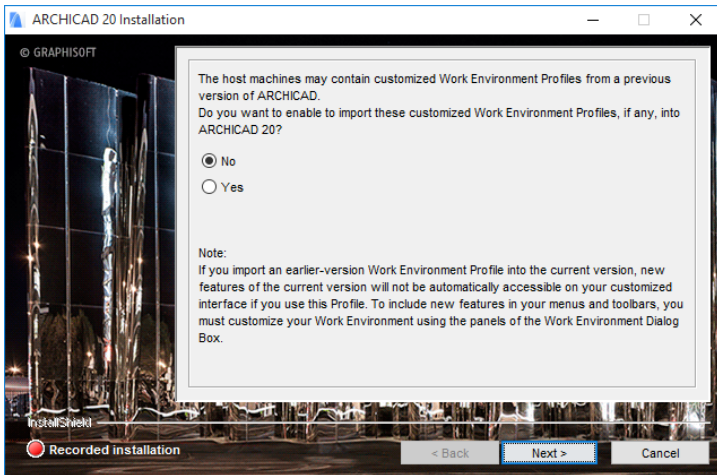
ARCHICAD 20 Installation

© GRAPHISOFT

The host machines may contain customized Work Environment Profiles from a previous version of ARCHICAD.
Do you want to enable to import these customized Work Environment Profiles, if any, into ARCHICAD 20?

No

Yes

Note:
If you import an earlier-version Work Environment Profile into the current version, new features of the current version will not be automatically accessible on your customized interface if you use this Profile. To include new features in your menus and toolbars, you must customize your Work Environment using the panels of the Work Environment Dialog Box.

InstallShield

Recorded installation

< Back

Next >

Cancel